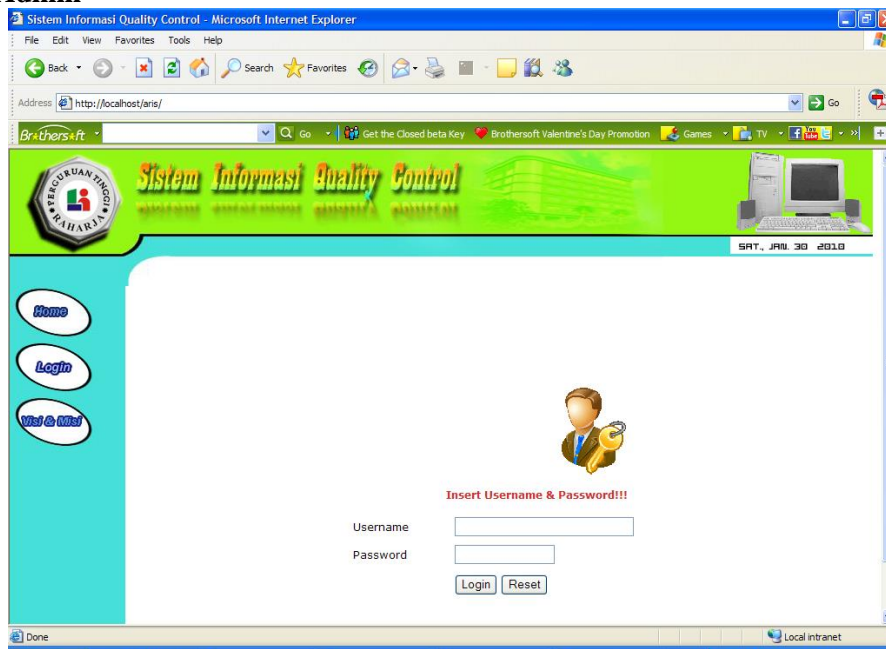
Sistem Informasi Quality Control - Microsoft Internet Explorer

File Edit View Favorites Tools Help

Back Search Favorites

Address http://localhost/aris/

Go

Brothersoft Go Get the Closed beta Key Brothersoft Valentine's Day Promotion Games TV

PERGURUAN TINGGI RAHARJA

Sistem Informasi Quality Control

SAT., JAN. 30 2010

Home

Login

Visi & Misi

Insert Username & Password!!!

Username

Password

Login Reset

Done

Local intranet